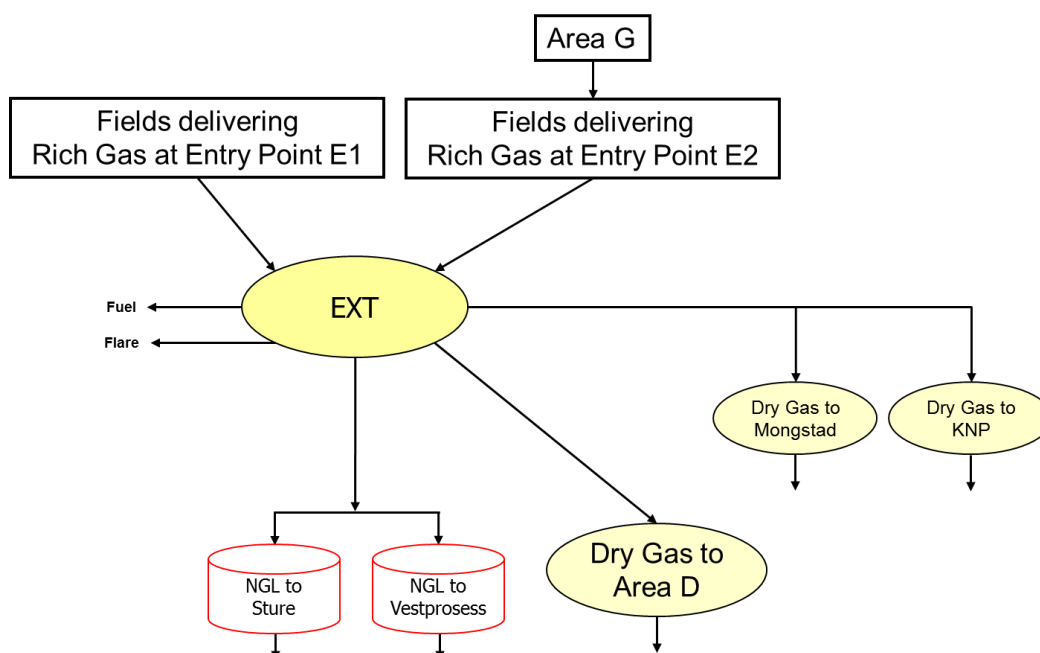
Area G

Fields delivering Rich Gas at Entry Point E1

Fields delivering Rich Gas at Entry Point E2

Fuel

Flare

EXT

Dry Gas to Mongstad

Dry Gas to KNP

NGL to Sture

NGL to Vestprosess

Dry Gas to Area D